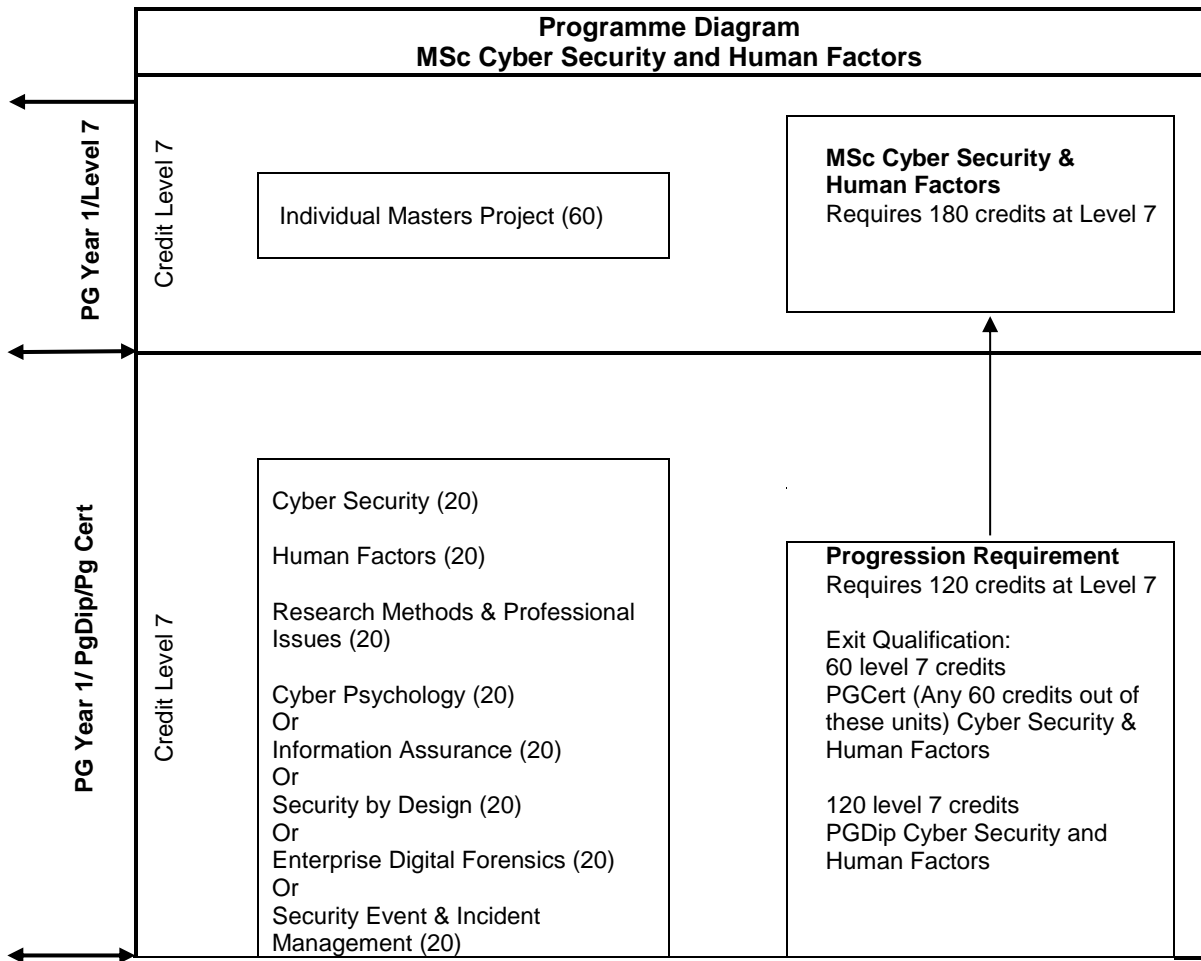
**Programme Diagram**
**MSc Cyber Security and Human Factors**

PG Year 1/Level 7

Credit Level 7

Individual Masters Project (60)

**MSc Cyber Security & Human Factors**
Requires 180 credits at Level 7

PG Year 1/ PgDip/Pg Cert

Credit Level 7

Cyber Security (20)

Human Factors (20)

Research Methods & Professional Issues (20)

Cyber Psychology (20)
Or
Information Assurance (20)
Or
Security by Design (20)
Or
Enterprise Digital Forensics (20)
Or
Security Event & Incident Management (20)

**Progression Requirement**
Requires 120 credits at Level 7

Exit Qualification:
60 level 7 credits
PGCert (Any 60 credits out of these units) Cyber Security & Human Factors

120 level 7 credits
PGDip Cyber Security and Human Factors